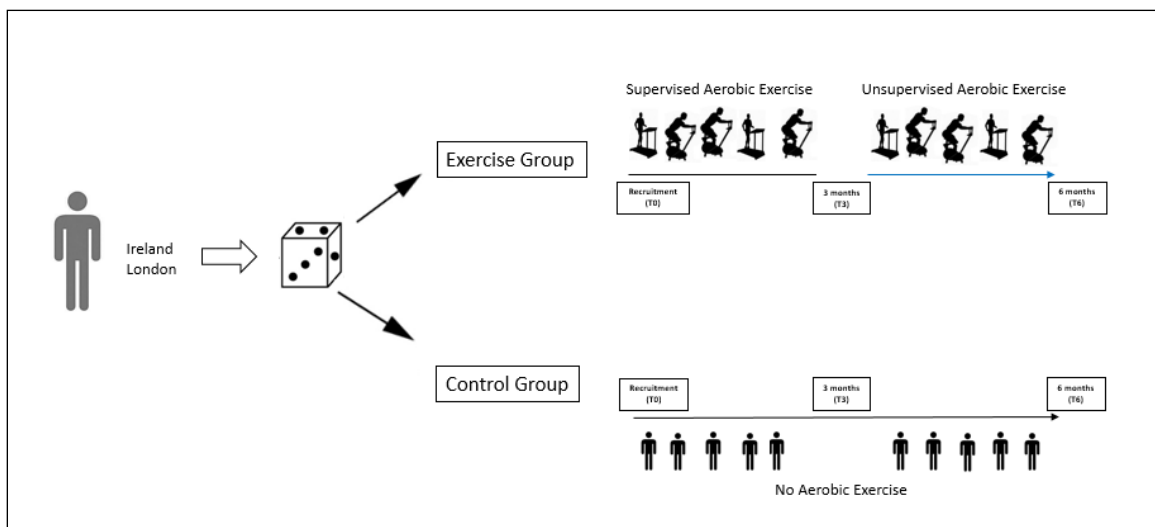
Supervised Aerobic Exercise

Unsupervised Aerobic Exercise

Exercise Group

Recruitment (T0)

3 months (T3)

6 months (T6)

Ireland
London

Control Group

Recruitment (T0)

3 months (T3)

6 months (T6)

No Aerobic Exercise